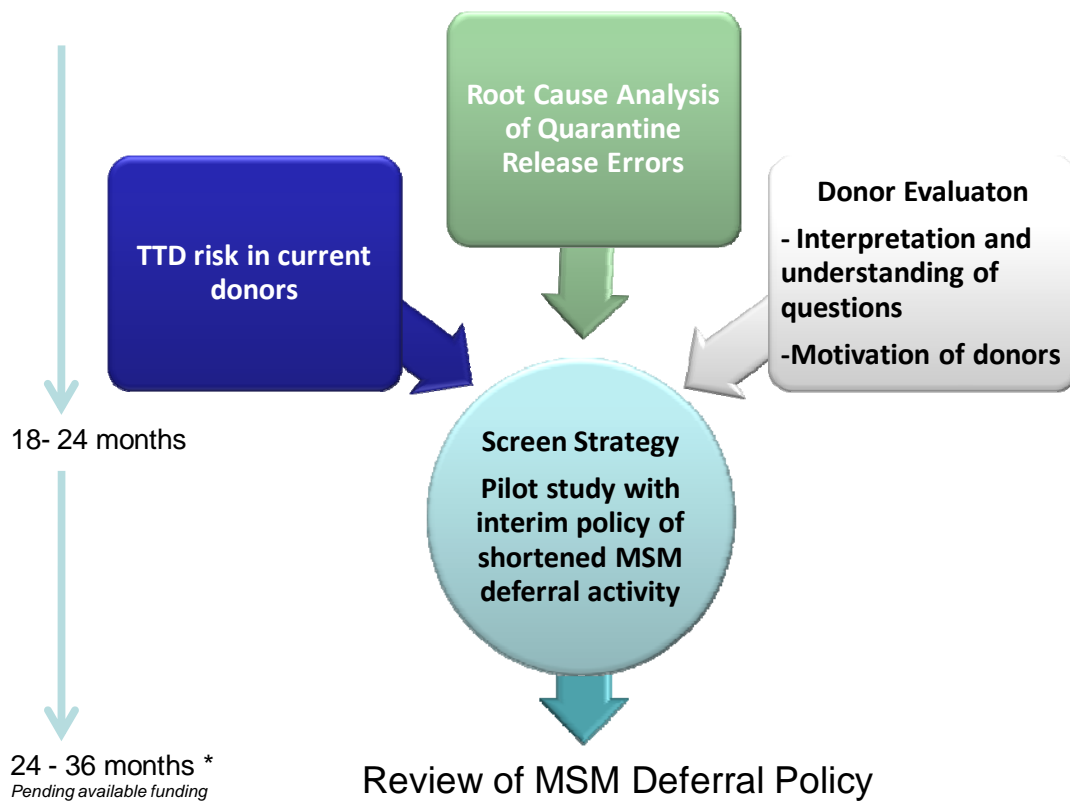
Root Cause Analysis of Quarantine Release Errors

TTD risk in current donors

Donor Evaluaton

- Interpretation and understanding of questions

-Motivation of donors

18- 24 months

Screen Strategy

Pilot study with interim policy of shortened MSM deferral activity

24 - 36 months *

Pending available funding

Review of MSM Deferral Policy